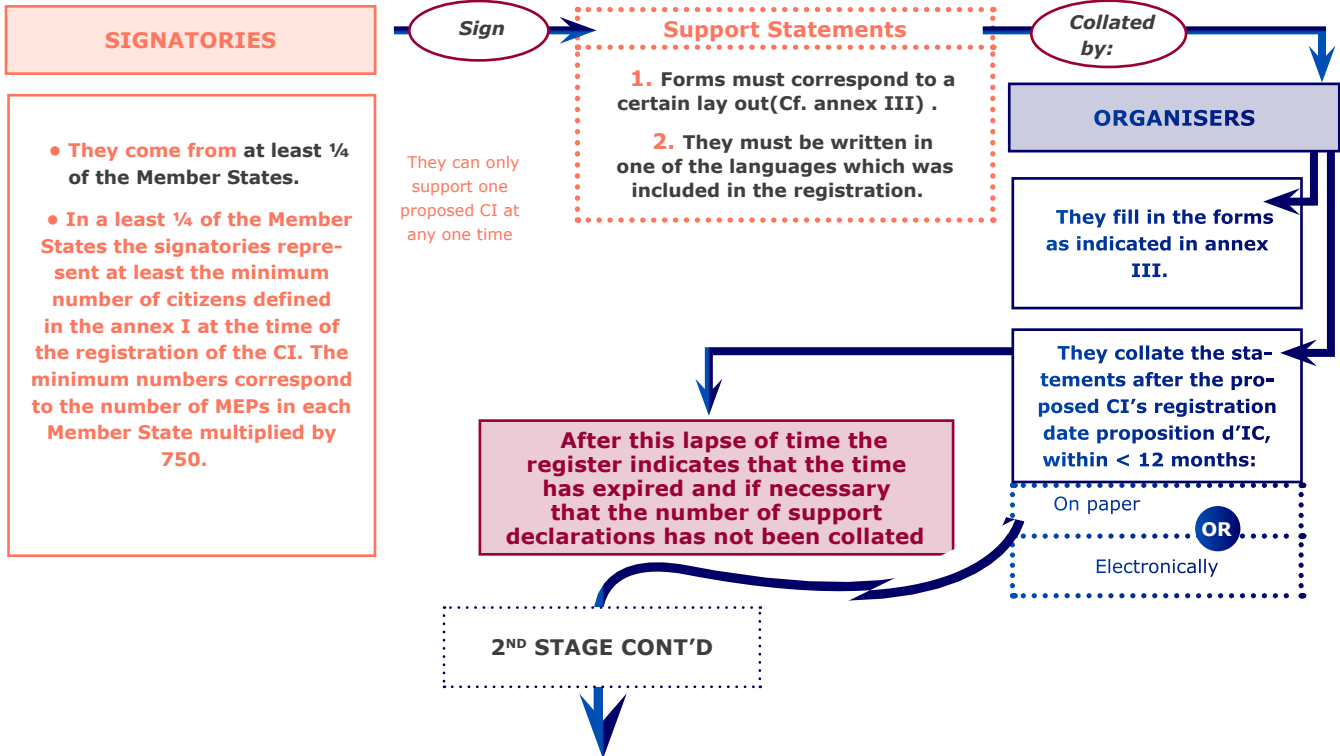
SIGNATORIES

Sign

Support Statements

Collated by:

1. Forms must correspond to a certain lay out(Cf. annex III) .

2. They must be written in one of the languages which was included in the registration.

ORGANISERS

• They come from at least ¼ of the Member States.

• In a least ¼ of the Member States the signatories represent at least the minimum number of citizens defined in the annex I at the time of the registration of the CI. The minimum numbers correspond to the number of MEPs in each Member State multiplied by 750.

They can only support one proposed CI at any one time

They fill in the forms as indicated in annex III.

They collate the statements after the proposed CI's registration date proposition d'IC, within < 12 months:

After this lapse of time the register indicates that the time has expired and if necessary that the number of support declarations has not been collated

On paper

OR

Electronically

2$^{ND}$ STAGE CONT'D